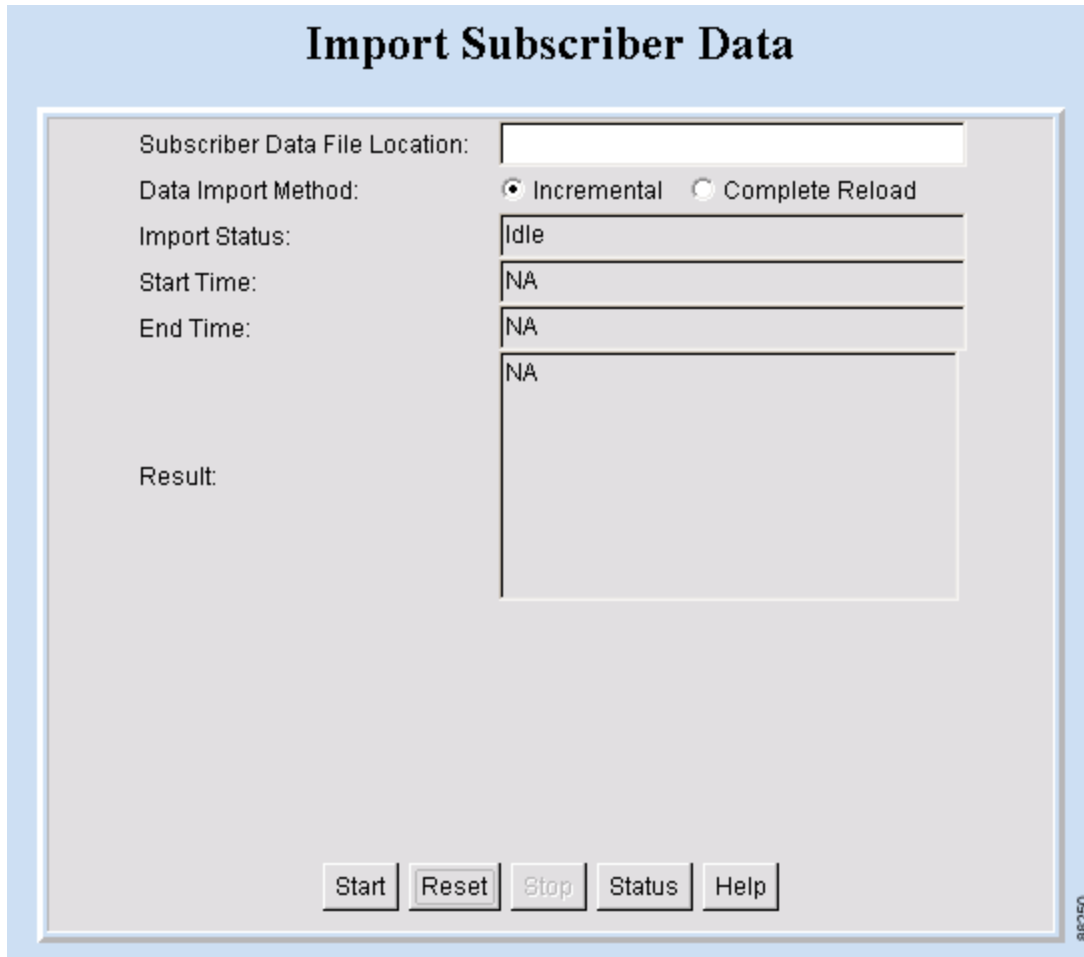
Import Subscriber Data

Subscriber Data File Location:

Data Import Method: Incremental Complete Reload

Import Status: Idle

Start Time: NA

End Time: NA

Result: NA

Start Reset Stop Status Help

98250